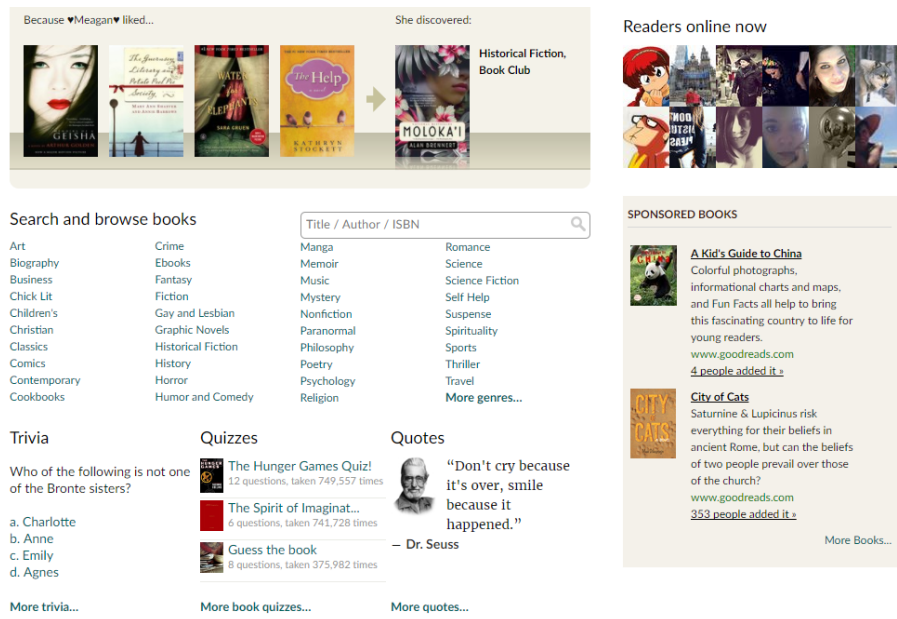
Because ♥Meagan♥ liked...

She discovered:

GEISHA

The Guernsey Literary and Potato Peel Pie Society

WATER FOR ELEPHANTS

SARA GRUEN

The Help

KATHRYN STOCKETT

MOLOKA'I

ALAN BRENNERT

Historical Fiction, Book Club

Readers online now

Search and browse books

Title / Author / ISBN

Art
Biography
Business
Chick Lit
Children's
Christian
Classics
Comics
Contemporary
Cookbooks

Crime
Ebooks
Fantasy
Fiction
Gay and Lesbian
Graphic Novels
Historical Fiction
History
Horror
Humor and Comedy

Manga
Memoir
Music
Mystery
Nonfiction
Paranormal
Philosophy
Poetry
Psychology
Religion

Romance
Science
Science Fiction
Self Help
Suspense
Spirituality
Sports
Thriller
Travel
More genres...

Trivia

Who of the following is not one of the Bronte sisters?

a. Charlotte
b. Anne
c. Emily
d. Agnes

More trivia...

Quizzes

The Hunger Games Quiz!
12 questions, taken 749,557 times

The Spirit of Imaginat...
6 questions, taken 741,728 times

Guess the book
8 questions, taken 375,982 times

More book quizzes...

Quotes

"Don't cry because it's over, smile because it happened."
— Dr. Seuss

More quotes...

SPONSORED BOOKS

A Kid's Guide to China
Colorful photographs, informational charts and maps, and Fun Facts all help to bring this fascinating country to life for young readers.
www.goodreads.com
4 people added it »

City of Cats
Saturnine & Lupicinus risk everything for their beliefs in ancient Rome, but can the beliefs of two people prevail over those of the church?
www.goodreads.com
353 people added it »

More Books...